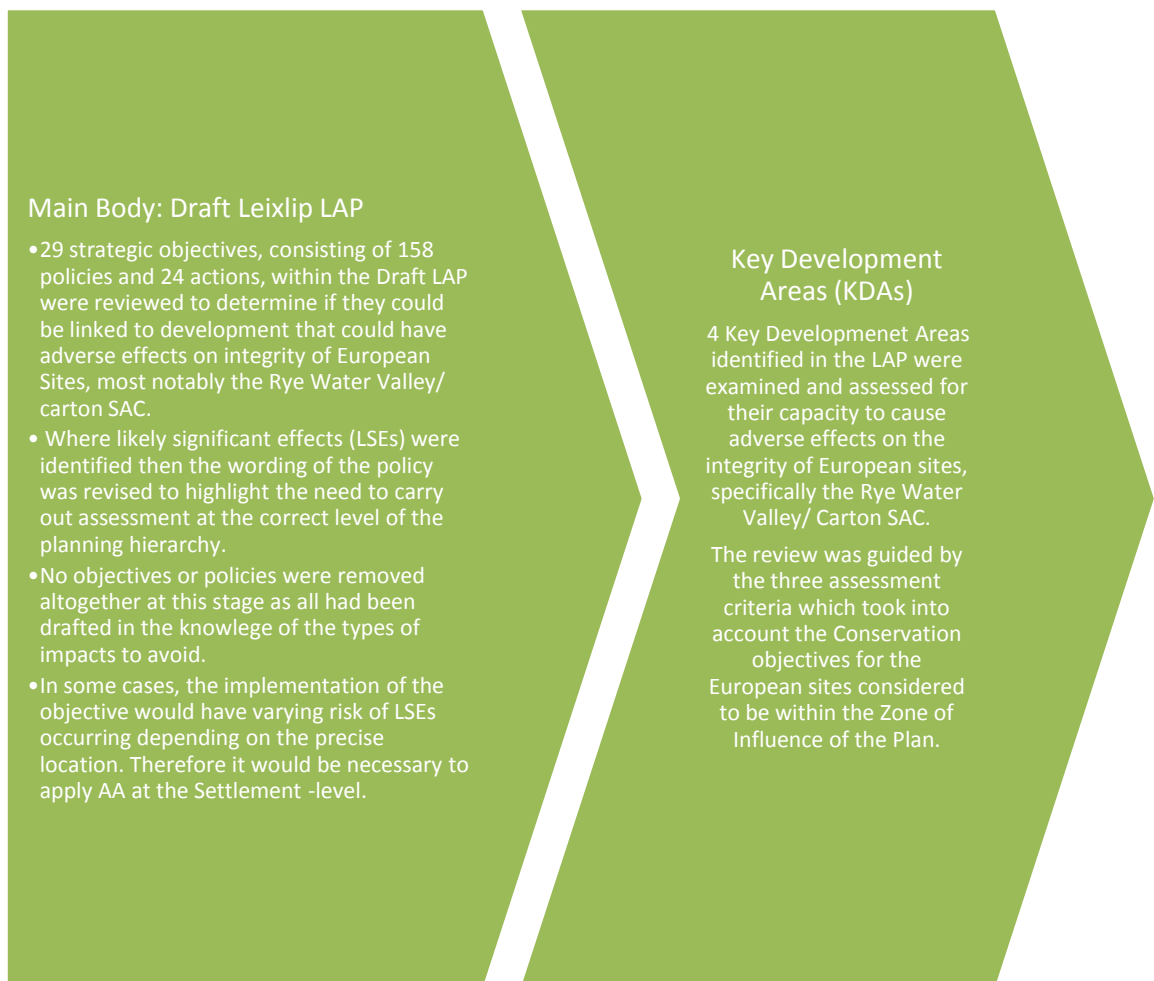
Main Body: Draft Leixlip LAP

•29 strategic objectives, consisting of 158 policies and 24 actions, within the Draft LAP were reviewed to determine if they could be linked to development that could have adverse effects on integrity of European Sites, most notably the Rye Water Valley/ carton SAC.

• Where likely significant effects (LSEs) were identified then the wording of the policy was revised to highlight the need to carry out assessment at the correct level of the planning hierarchy.

•No objectives or policies were removed altogether at this stage as all had been drafted in the knowlege of the types of impacts to avoid.

•In some cases, the implementation of the objective would have varying risk of LSEs occurring depending on the precise location. Therefore it would be necessary to apply AA at the Settlement -level.

Key Development Areas (KDAs)

4 Key Developmenet Areas identified in the LAP were examined and assessed for their capacity to cause adverse effects on the integrity of European sites, specifically the Rye Water Valley/ Carton SAC.

The review was guided by the three assessment criteria which took into account the Conservation objectives for the European sites considered to be within the Zone of Influence of the Plan.